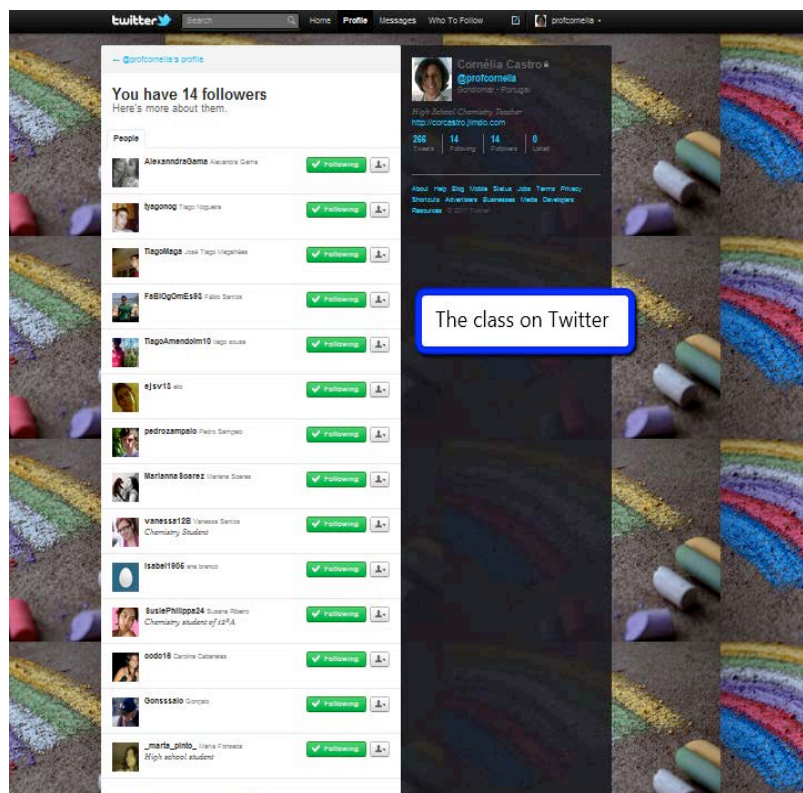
twitter Search Home Profile Messages Who To Follow profcornelia

← @profcornelia's profile

You have 14 followers
Here's more about them.

People

AlexanndraGama Alexandra Gama Following
tyagonog Tiago Nogueira Following
TiagoMaga José Tiago Magalhães Following
FaBIOgOmEs93 Fábio Santos Following
TiagoAmendoim10 tiago sousa Following
ejsv18 elo Following
pedrozampaio Pedro Sampaio Following
Marianna Soarez Mariana Soares Following
vanessa12B Vanessa Santos
Chemistry Student Following
Isabel1806 ana branco Following
SusiePhilippa24 Susana Ribeiro
Chemistry student of 12ºA Following
oodo18 Carolina Cabaneles Following
Gonsssalo Gonçalo Following
_marta_pinto_ Marta Fonseca
High school student Following

Cornélia Castro
@profcornelia
Gondomar - Portugal
High School Chemistry Teacher
http://corcastro.jimdo.com
266 Tweets 14 Following 14 Followers 0 Listed

About Help Blog Mobile Status Jobs Terms Privacy Shortcuts Advertisers Businesses Media Developers Resources © 2011 Twitter

The class on Twitter